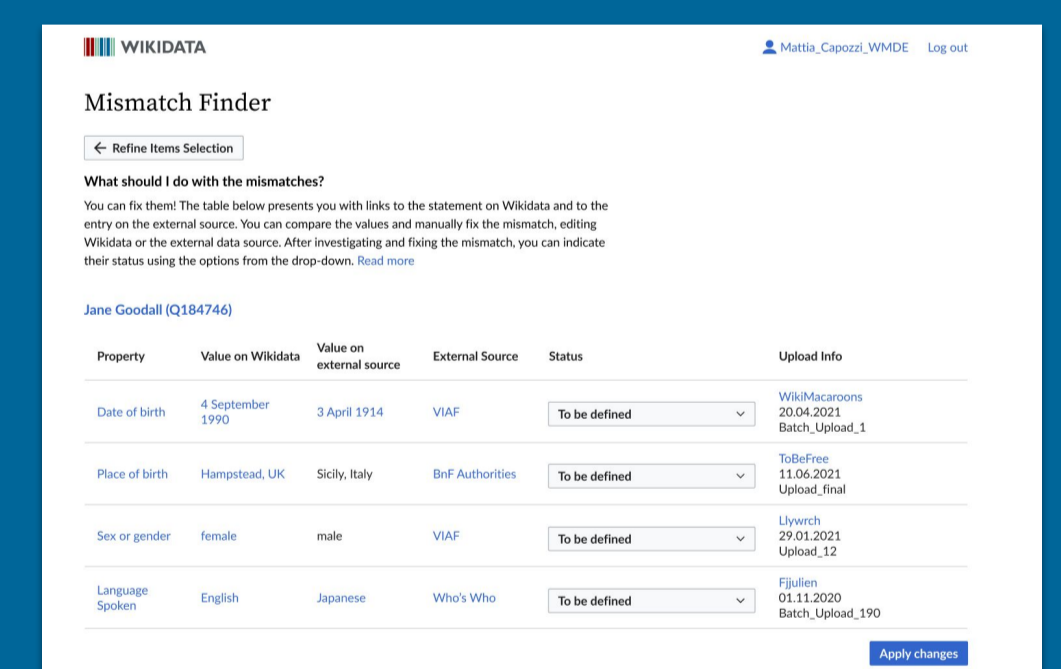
WIKIDATA

Mattia_Capozzi_WMDE Log out

Mismatch Finder

← Refine Items Selection

What should I do with the mismatches?

You can fix them! The table below presents you with links to the statement on Wikidata and to the entry on the external source. You can compare the values and manually fix the mismatch, editing Wikidata or the external data source. After investigating and fixing the mismatch, you can indicate their status using the options from the drop-down. Read more

Jane Goodall (Q184746)

| Property | Value on Wikidata | Value on external source | External Source | Status | Upload Info |
|---|---|---|---|---|---|
| Date of birth | 4 September 1990 | 3 April 1914 | VIAF | To be defined | WikiMacaroons 20.04.2021 Batch_Upload_1 |
| Place of birth | Hampstead, UK | Sicily, Italy | BnF Authorities | To be defined | ToBeFree 11.06.2021 Upload_final |
| Sex or gender | female | male | VIAF | To be defined | Llywrch 29.01.2021 Upload_12 |
| Language Spoken | English | Japanese | Who's Who | To be defined | Fjjulien 01.11.2020 Batch_Upload_190 |

Apply changes